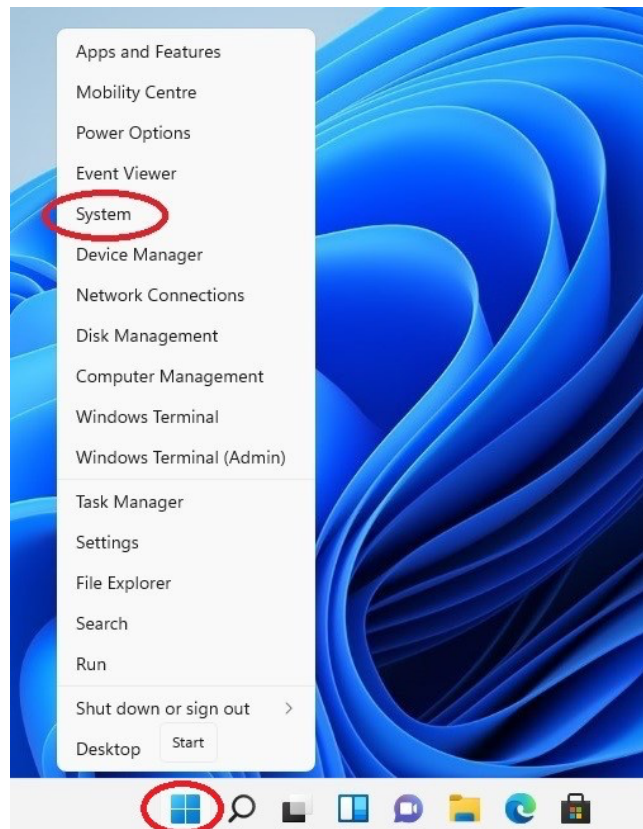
Apps and Features
Mobility Centre
Power Options
Event Viewer
System
Device Manager
Network Connections
Disk Management
Computer Management
Windows Terminal
Windows Terminal (Admin)

Task Manager
Settings
File Explorer
Search
Run

Shut down or sign out >
Desktop
Start